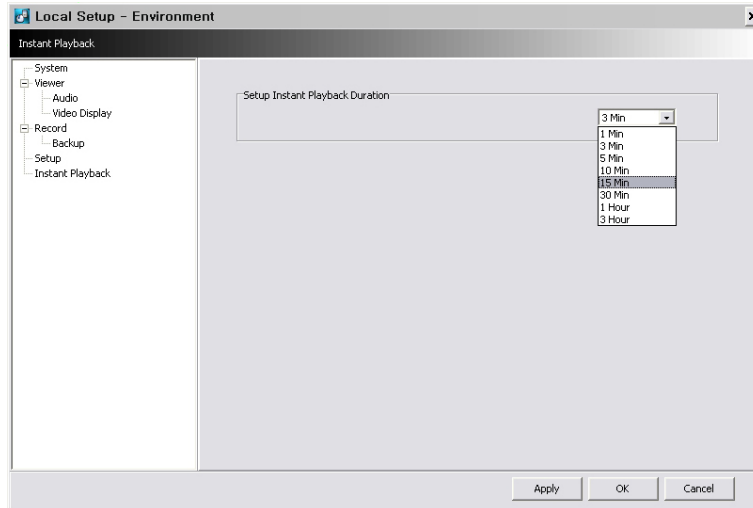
Local Setup - Environment

Instant Playback

System
Viewer
Audio
Video Display
Record
Backup
Setup
Instant Playback

Setup Instant Playback Duration

3 Min

1 Min
3 Min
5 Min
10 Min
15 Min
30 Min
1 Hour
3 Hour

Apply
OK
Cancel